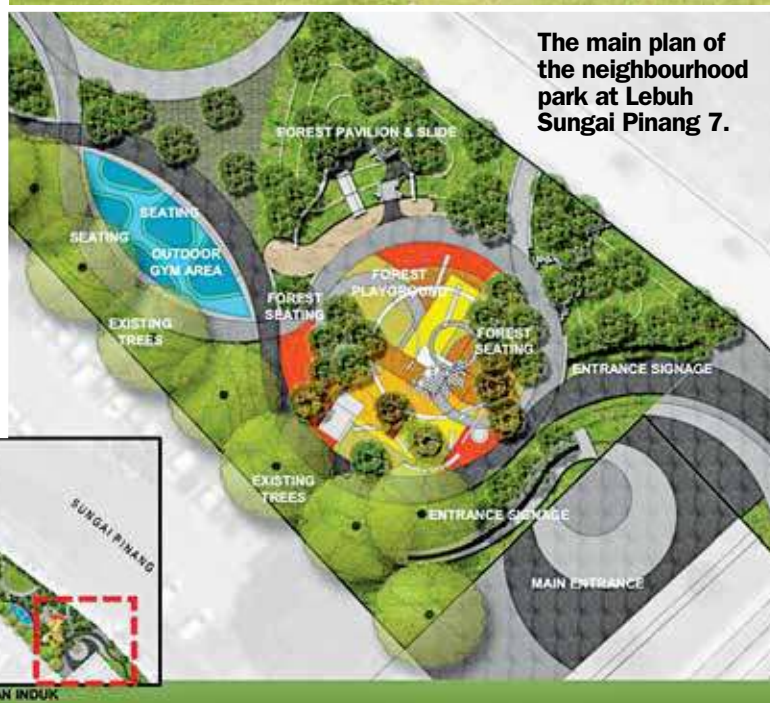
The main plan of the neighbourhood park at Lebuh Sungai Pinang 7.

FOREST PAVILION & SLIDE

SEATING

SEATING

OUTDOOR GYM AREA

FOREST PLAYGROUND

FOREST SEATING

FOREST SEATING

EXISTING TREES

ENTRANCE SIGNAGE

EXISTING TREES

ENTRANCE SIGNAGE

MAIN ENTRANCE

SUNGAI PINANG

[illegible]AN INDUK